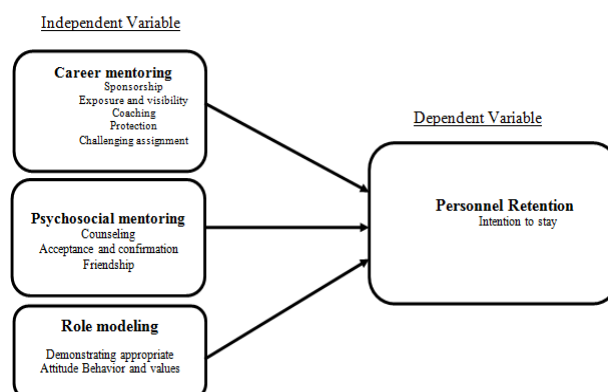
Independent Variable

Career mentoring
Sponsorship
Exposure and visibility
Coaching
Protection
Challenging assignment

Psychosocial mentoring
Counseling
Acceptance and confirmation
Friendship

Role modeling
Demonstrating appropriate
Attitude Behavior and values

Dependent Variable

Personnel Retention
Intention to stay